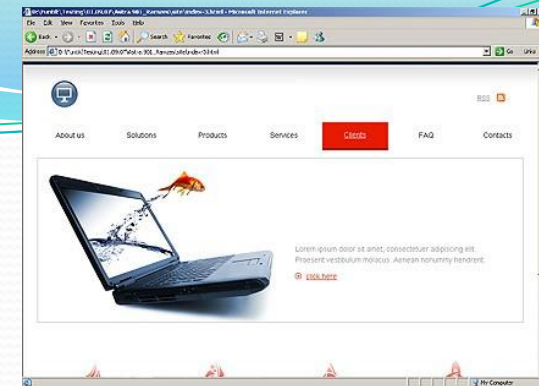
D:\Yunik\Testing\01.09.07\Mstra 981_Ransom\site\index-3.html - Microsoft Internet Explorer

File Edit View Favorites Tools Help

Back Search Favorites

Address D:\Yunik\Testing\01.09.07\Mstra 981_Ransom\site\index-3.html Go Links

RSS

About us Solutions Products Services Clients FAQ Contacts

Lorem ipsum dolor sit amet, consectetuer adipiscing elit. Praesent vestibulum molacus. Aenean nonummy hendrerit.

click here

My Computer